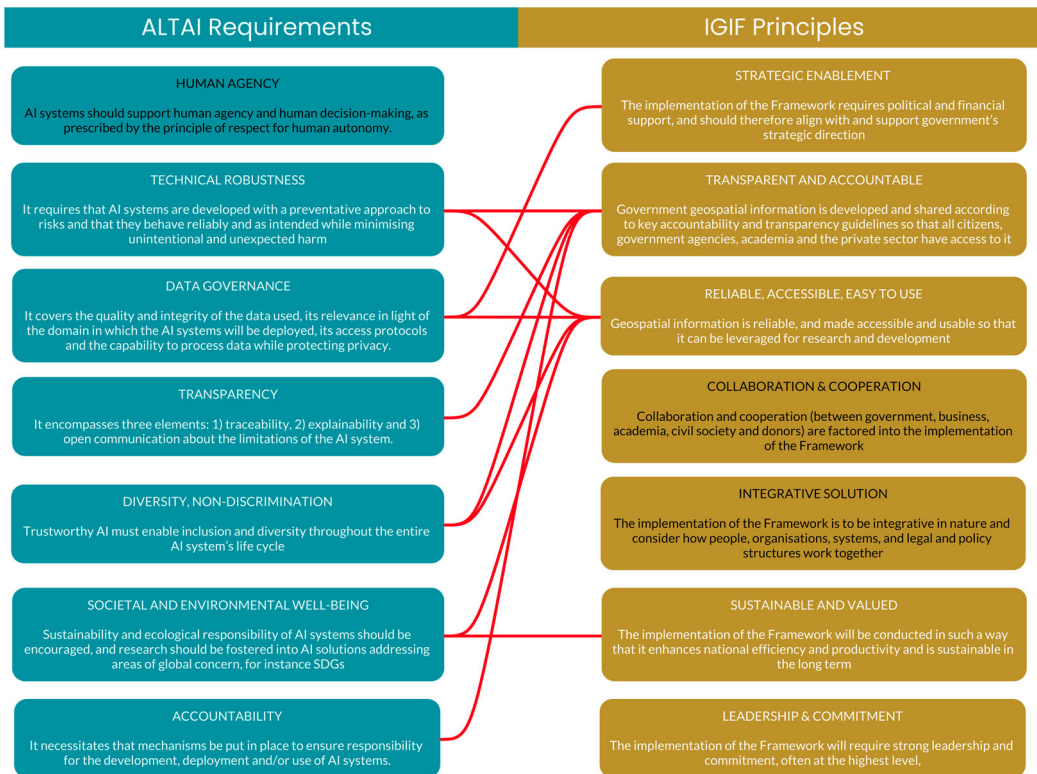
ALTAI Requirements

HUMAN AGENCY

AI systems should support human agency and human decision-making, as prescribed by the principle of respect for human autonomy.

TECHNICAL ROBUSTNESS

It requires that AI systems are developed with a preventative approach to risks and that they behave reliably and as intended while minimising unintentional and unexpected harm

DATA GOVERNANCE

It covers the quality and integrity of the data used, its relevance in light of the domain in which the AI systems will be deployed, its access protocols and the capability to process data while protecting privacy.

TRANSPARENCY

It encompasses three elements: 1) traceability, 2) explainability and 3) open communication about the limitations of the AI system.

DIVERSITY, NON-DISCRIMINATION

Trustworthy AI must enable inclusion and diversity throughout the entire AI system's life cycle

SOCIETAL AND ENVIRONMENTAL WELL-BEING

Sustainability and ecological responsibility of AI systems should be encouraged, and research should be fostered into AI solutions addressing areas of global concern, for instance SDGs

ACCOUNTABILITY

It necessitates that mechanisms be put in place to ensure responsibility for the development, deployment and/or use of AI systems.

IGIF Principles

STRATEGIC ENABLEMENT

The implementation of the Framework requires political and financial support, and should therefore align with and support government's strategic direction

TRANSPARENT AND ACCOUNTABLE

Government geospatial information is developed and shared according to key accountability and transparency guidelines so that all citizens, government agencies, academia and the private sector have access to it

RELIABLE, ACCESSIBLE, EASY TO USE

Geospatial information is reliable, and made accessible and usable so that it can be leveraged for research and development

COLLABORATION & COOPERATION

Collaboration and cooperation (between government, business, academia, civil society and donors) are factored into the implementation of the Framework

INTEGRATIVE SOLUTION

The implementation of the Framework is to be integrative in nature and consider how people, organisations, systems, and legal and policy structures work together

SUSTAINABLE AND VALUED

The implementation of the Framework will be conducted in such a way that it enhances national efficiency and productivity and is sustainable in the long term

LEADERSHIP & COMMITMENT

The implementation of the Framework will require strong leadership and commitment, often at the highest level,